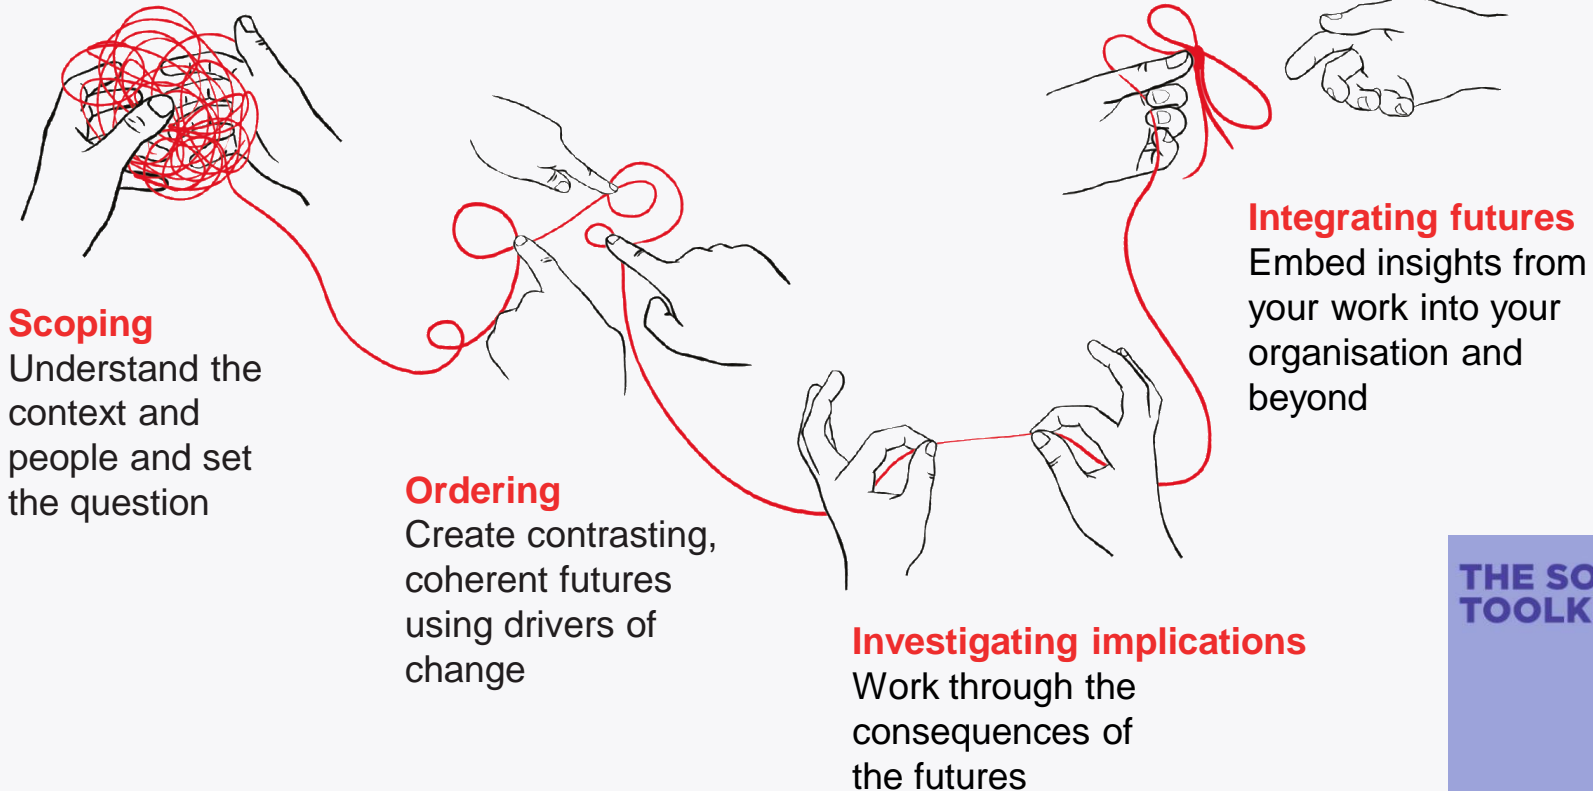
Scoping
Understand the context and people and set the question

Ordering
Create contrasting, coherent futures using drivers of change

Investigating implications
Work through the consequences of the futures

Integrating futures
Embed insights from your work into your organisation and beyond

THE SO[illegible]
TOOLK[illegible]